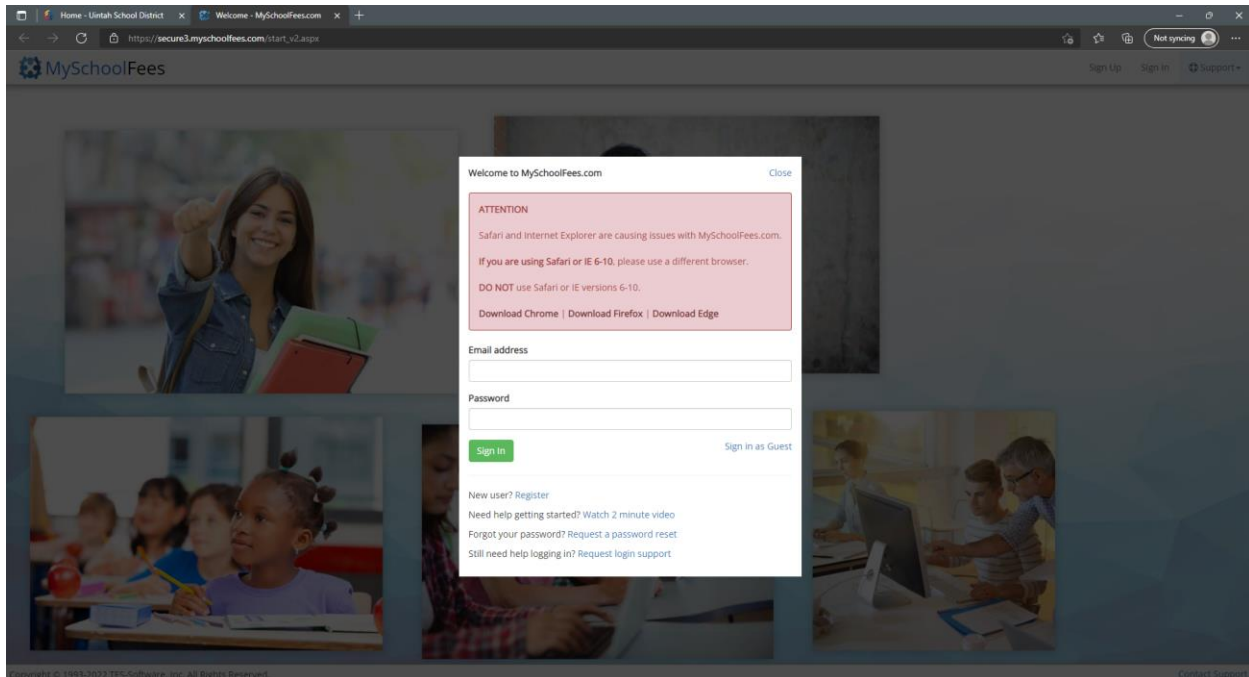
Home - Uintah School District × Welcome - MySchoolFees.com × +

https://secure3.myschoolfees.com/start_v2.aspx

Not syncing

MySchoolFees

Sign Up Sign In Support

Welcome to MySchoolFees.com Close

ATTENTION

Safari and Internet Explorer are causing issues with MySchoolFees.com.

If you are using Safari or IE 6-10, please use a different browser.

DO NOT use Safari or IE versions 6-10.

Download Chrome | Download Firefox | Download Edge

Email address

Password

Sign In Sign in as Guest

New user? Register
Need help getting started? Watch 2 minute video
Forgot your password? Request a password reset
Still need help logging in? Request login support

Copyright © 1993-2022 TFS-Software, Inc. All Rights Reserved.

Contact Support